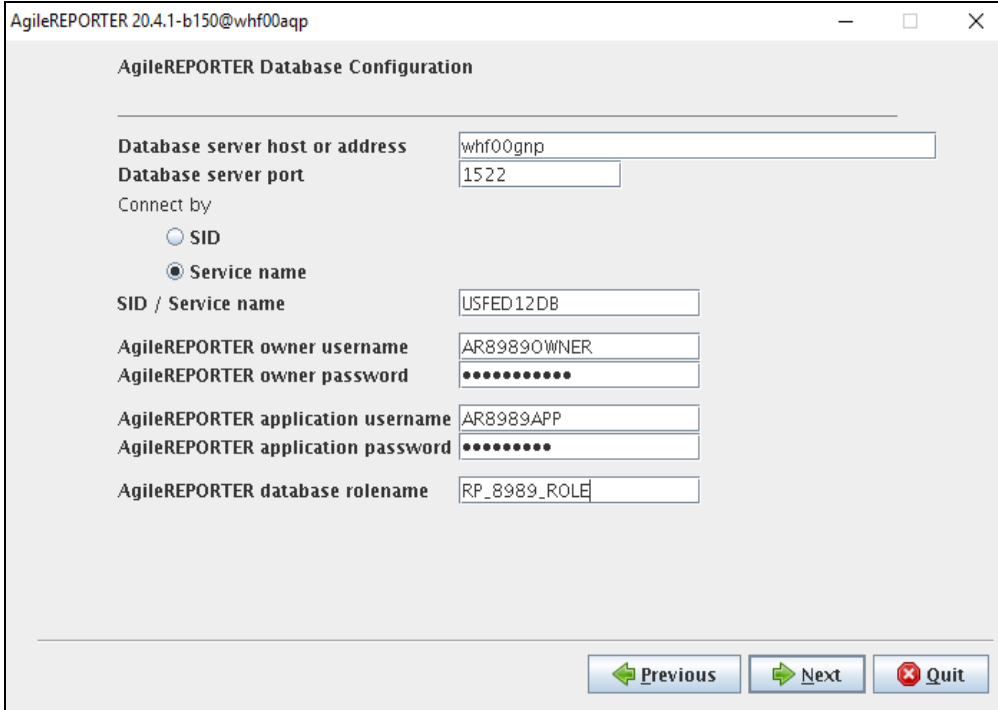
AgileREPORTER 20.4.1-b150@whf00aqp

AgileREPORTER Database Configuration

Database server host or address whf00gnp
Database server port 1522
Connect by
SID
Service name
SID / Service name USFED12DB
AgileREPORTER owner username AR8989OWNER
AgileREPORTER owner password ●●●●●●●●●●●
AgileREPORTER application username AR8989APP
AgileREPORTER application password ●●●●●●●●●
AgileREPORTER database rolename RP_8989_ROLE

Previous Next Quit